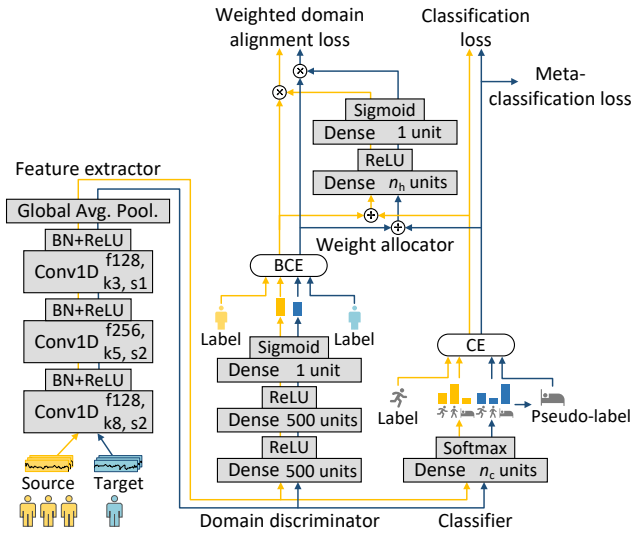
Weighted domain alignment loss

Classification loss

Meta-classification loss

Sigmoid

Dense 1 unit

ReLU

Dense $n_h$ units

Feature extractor

Global Avg. Pool.

BN+ReLU

Conv1D f128, k3, s1

BN+ReLU

Conv1D f256, k5, s2

BN+ReLU

Conv1D f128, k8, s2

Source

Target

Weight allocator

BCE

Label

Label

Sigmoid

Dense 1 unit

ReLU

Dense 500 units

ReLU

Dense 500 units

CE

Label

Pseudo-label

Softmax

Dense $n_c$ units

Domain discriminator

Classifier